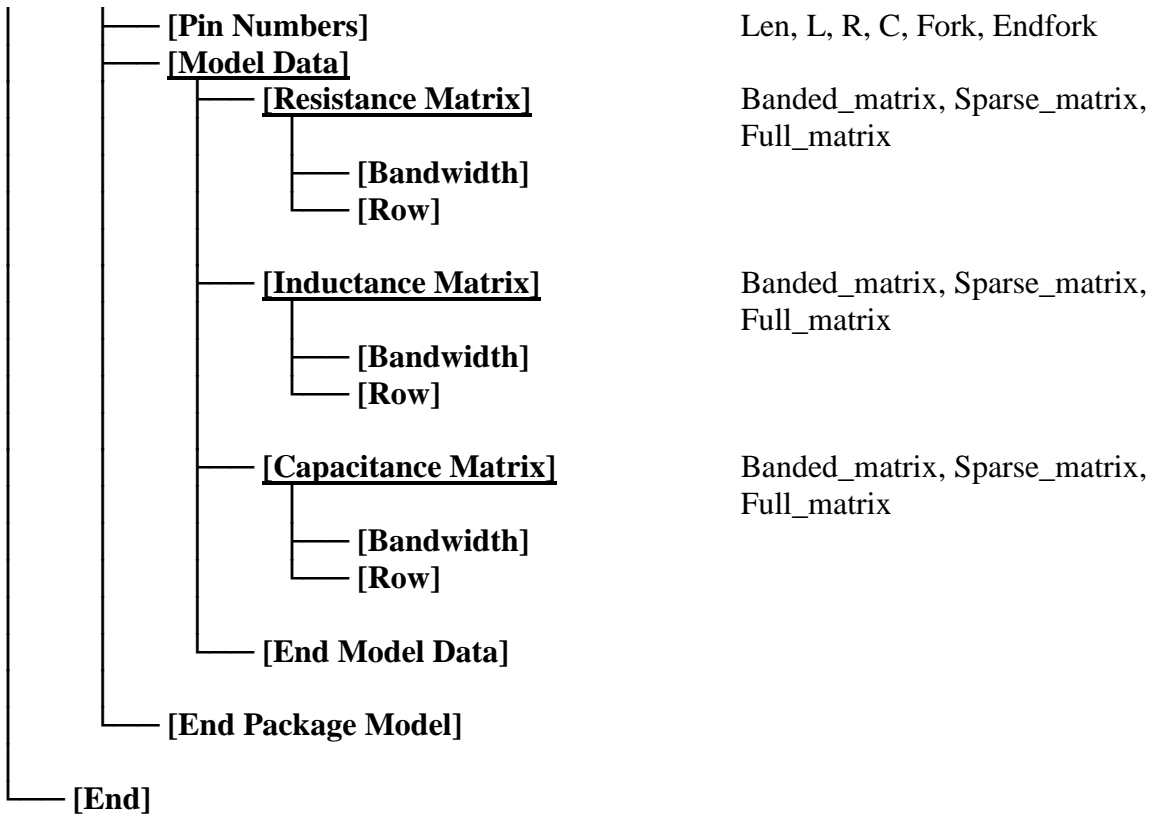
[Pin Numbers] Len, L, R, C, Fork, Endfork

[Model Data]

[Resistance Matrix] Banded_matrix, Sparse_matrix, Full_matrix

[Bandwidth]

[Row]

[Inductance Matrix] Banded_matrix, Sparse_matrix, Full_matrix

[Bandwidth]

[Row]

[Capacitance Matrix] Banded_matrix, Sparse_matrix, Full_matrix

[Bandwidth]

[Row]

[End Model Data]

[End Package Model]

[End]